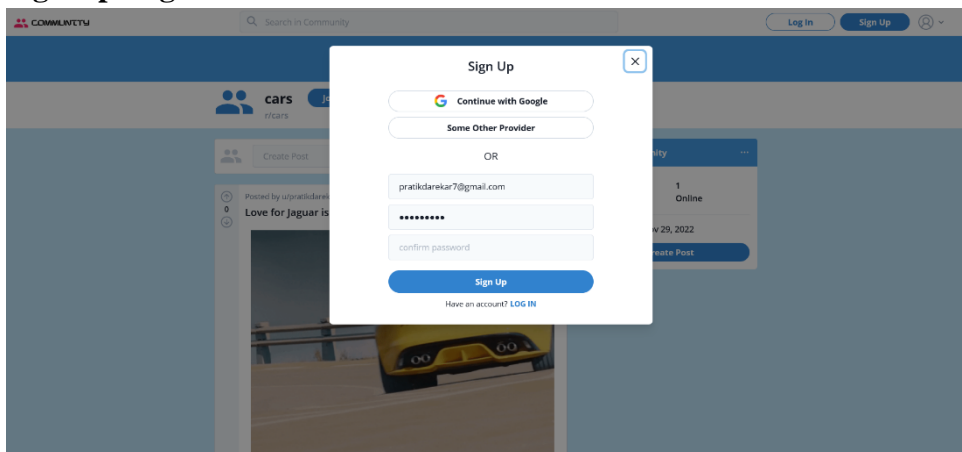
COMMUNITY

Search in Community

Log In

Sign Up

cars
r/cars

Create Post

Posted by u/pratikdarek
0
Love for Jaguar is

Sign Up

Continue with Google

Some Other Provider

OR

pratikdarekar7@gmail.com

••••••••••

confirm password

Sign Up

Have an account? LOG IN

nity
...
1
Online
v 29, 2022
reate Post